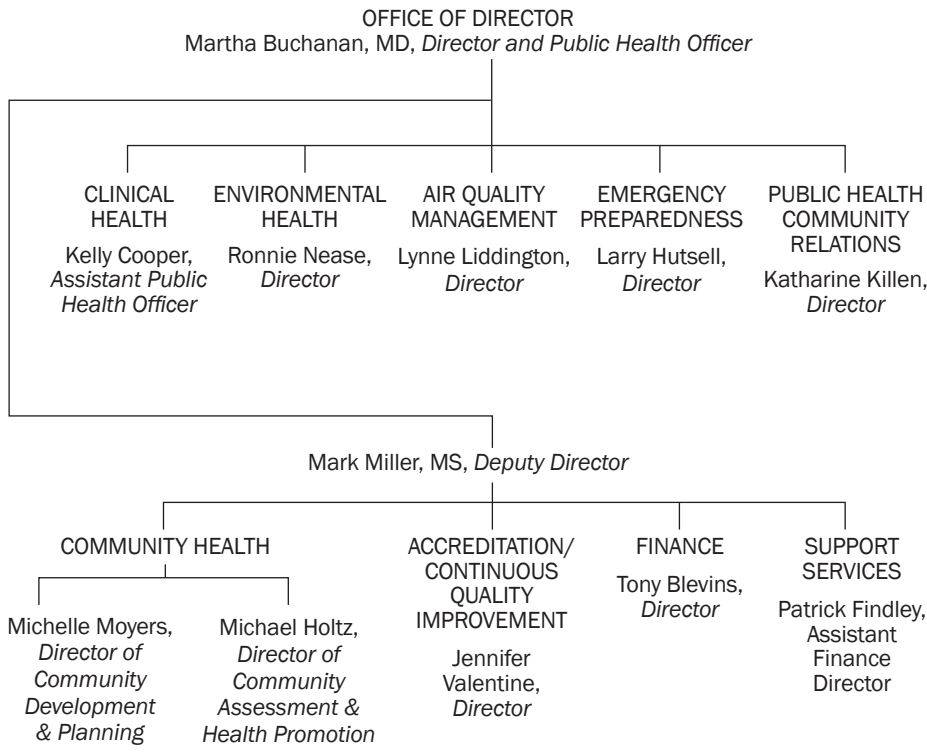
OFFICE OF DIRECTOR
Martha Buchanan, MD, Director and Public Health Officer

CLINICAL HEALTH
Kelly Cooper, Assistant Public Health Officer

ENVIRONMENTAL HEALTH
Ronnie Nease, Director

AIR QUALITY MANAGEMENT
Lynne Liddington, Director

EMERGENCY PREPAREDNESS
Larry Hutsell, Director

PUBLIC HEALTH COMMUNITY RELATIONS
Katharine Killen, Director

Mark Miller, MS, Deputy Director

COMMUNITY HEALTH

Michelle Moyers, Director of Community Development & Planning

Michael Holtz, Director of Community Assessment & Health Promotion

ACCREDITATION/ CONTINUOUS QUALITY IMPROVEMENT
Jennifer Valentine, Director

FINANCE
Tony Blevins, Director

SUPPORT SERVICES
Patrick Findley, Assistant Finance Director